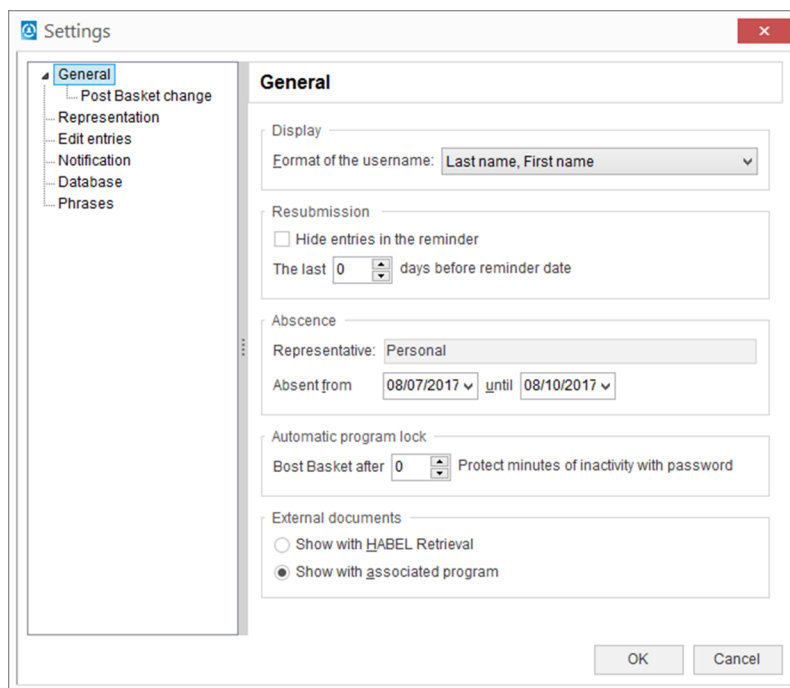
Settings

General
Post Basket change
Representation
Edit entries
Notification
Database
Phrases

General

Display
Format of the username: Last name, First name

Resubmission
Hide entries in the reminder
The last 0 days before reminder date

Abscence
Representative: Personal
Absent from 08/07/2017 until 08/10/2017

Automatic program lock
Bost Basket after 0 Protect minutes of inactivity with password

External documents
Show with HABEL Retrieval
Show with associated program

OK
Cancel